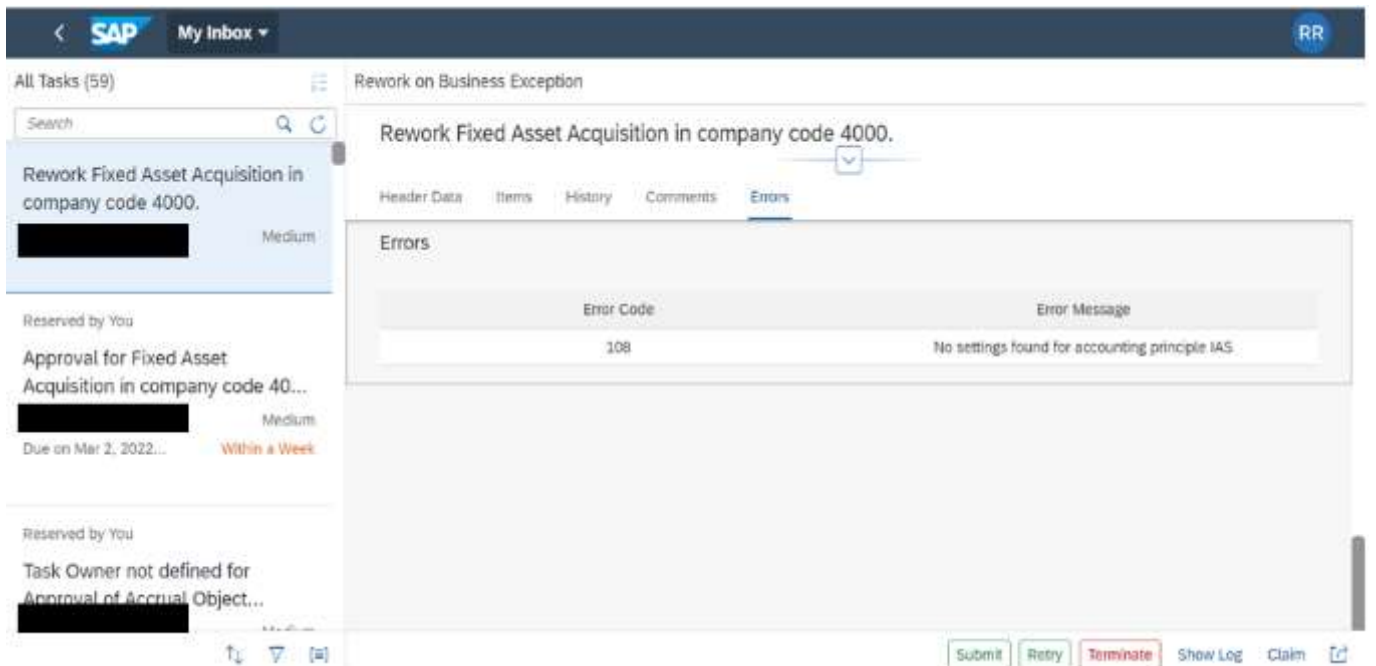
SAP My Inbox

RR

All Tasks (59)

Search

Rework Fixed Asset Acquisition in company code 4000.

Medium

Reserved by You

Approval for Fixed Asset Acquisition in company code 40...

Medium

Due on Mar 2, 2022... Within a Week

Reserved by You

Task Owner not defined for Approval of Accrual Object...

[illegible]

Rework on Business Exception

Rework Fixed Asset Acquisition in company code 4000.

Header Data Items History Comments Errors

Errors

| Error Code | Error Message |
|---|---|
| 108 | No settings found for accounting principle IAS |

Submit Retry Terminate Show Log Claim